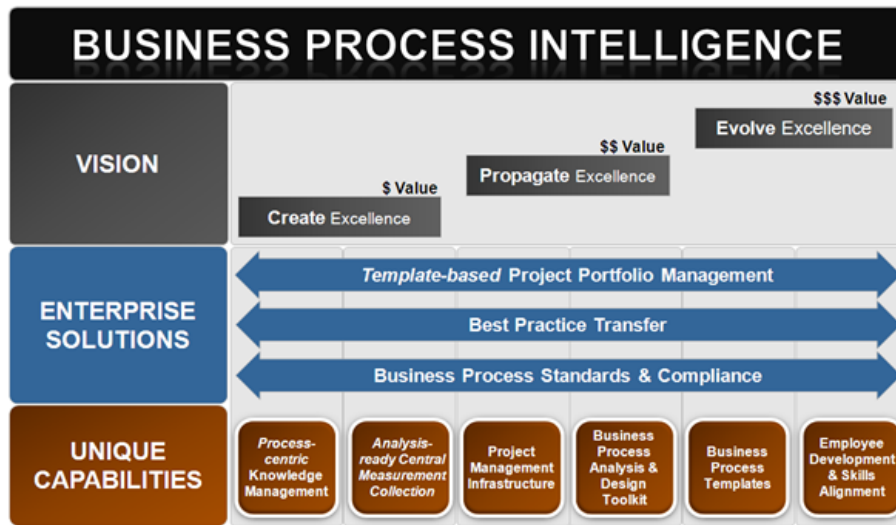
BUSINESS PROCESS INTELLIGENCE

VISION

$$$ Value
Evolve Excellence

$$ Value
Propagate Excellence

$ Value
Create Excellence

ENTERPRISE SOLUTIONS

Template-based Project Portfolio Management

Best Practice Transfer

Business Process Standards & Compliance

UNIQUE CAPABILITIES

Process-centric Knowledge Management

Analysis-ready Central Measurement Collection

Project Management Infrastructure

Business Process Analysis & Design Toolkit

Business Process Templates

Employee Development & Skills Alignment